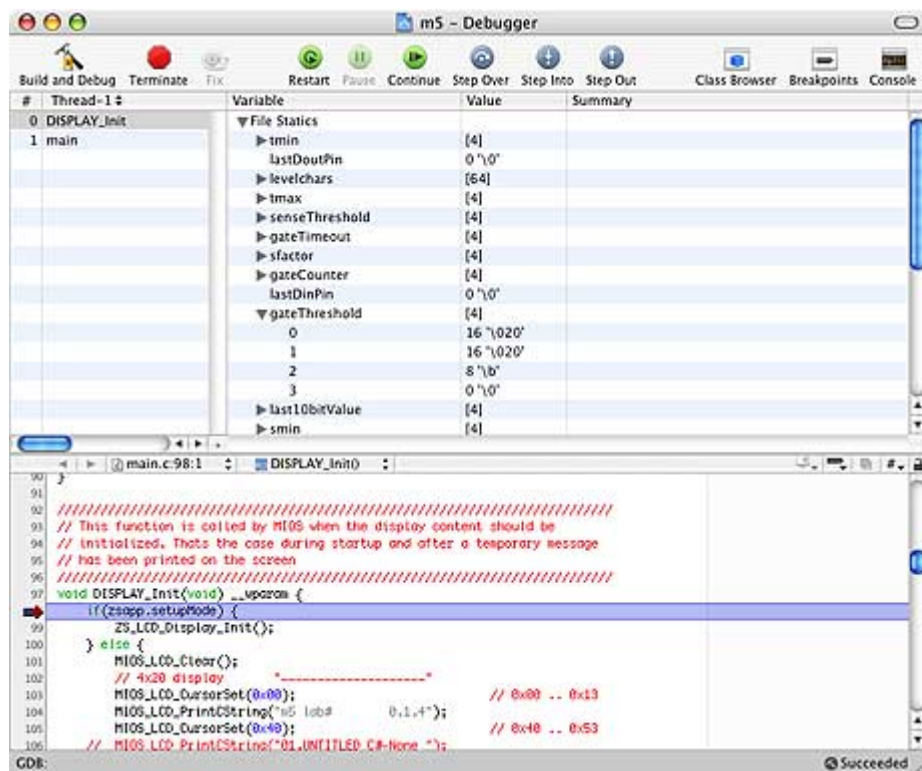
m5 – Debugger

Build and Debug Terminate Fix Restart Pause Continue Step Over Step Into Step Out Class Browser Breakpoints Console

| # | Thread-1 | Variable | Value | Summary |
|---|---|---|---|---|
| 0 | DISPLAY_Init | File Statics | | |
| 1 | main | tmin | [4] | |
| | | lastDoutPin | 0 '\0' | |
| | | levelchars | [64] | |
| | | tmax | [4] | |
| | | senseThreshold | [4] | |
| | | gateTimeout | [4] | |
| | | sfactor | [4] | |
| | | gateCounter | [4] | |
| | | lastDinPin | 0 '\0' | |
| | | gateThreshold | [4] | |
| | | 0 | 16 '\020' | |
| | | 1 | 16 '\020' | |
| | | 2 | 8 '\b' | |
| | | 3 | 0 '\0' | |
| | | last10bitValue | [4] | |
| | | smin | [4] | |

main.c:98:1 DISPLAY_Init()

90 }
91
92 /////////////////////////////////////////////////////////////////////////////
93 // This function is called by MIOS when the display content should be
94 // initialized. Thats the case during startup and after a temporary message
95 // has been printed on the screen
96 /////////////////////////////////////////////////////////////////////////////
97 void DISPLAY_Init(void) __wparam {
if(zsapp.setupMode) {
99 ZS_LCD_Display_Init();
100 } else {
101 MIOS_LCD_Clear();
102 // 4x20 display "--------------------"
103 MIOS_LCD_CursorSet(0x00); // 0x00 .. 0x13
104 MIOS_LCD_PrintCString("m5 lab# 0.1.4");
105 MIOS_LCD_CursorSet(0x40); // 0x40 .. 0x53
106 // MIOS_LCD_PrintCString("01.UNTITLED C#-None ");

GDB: Succeeded